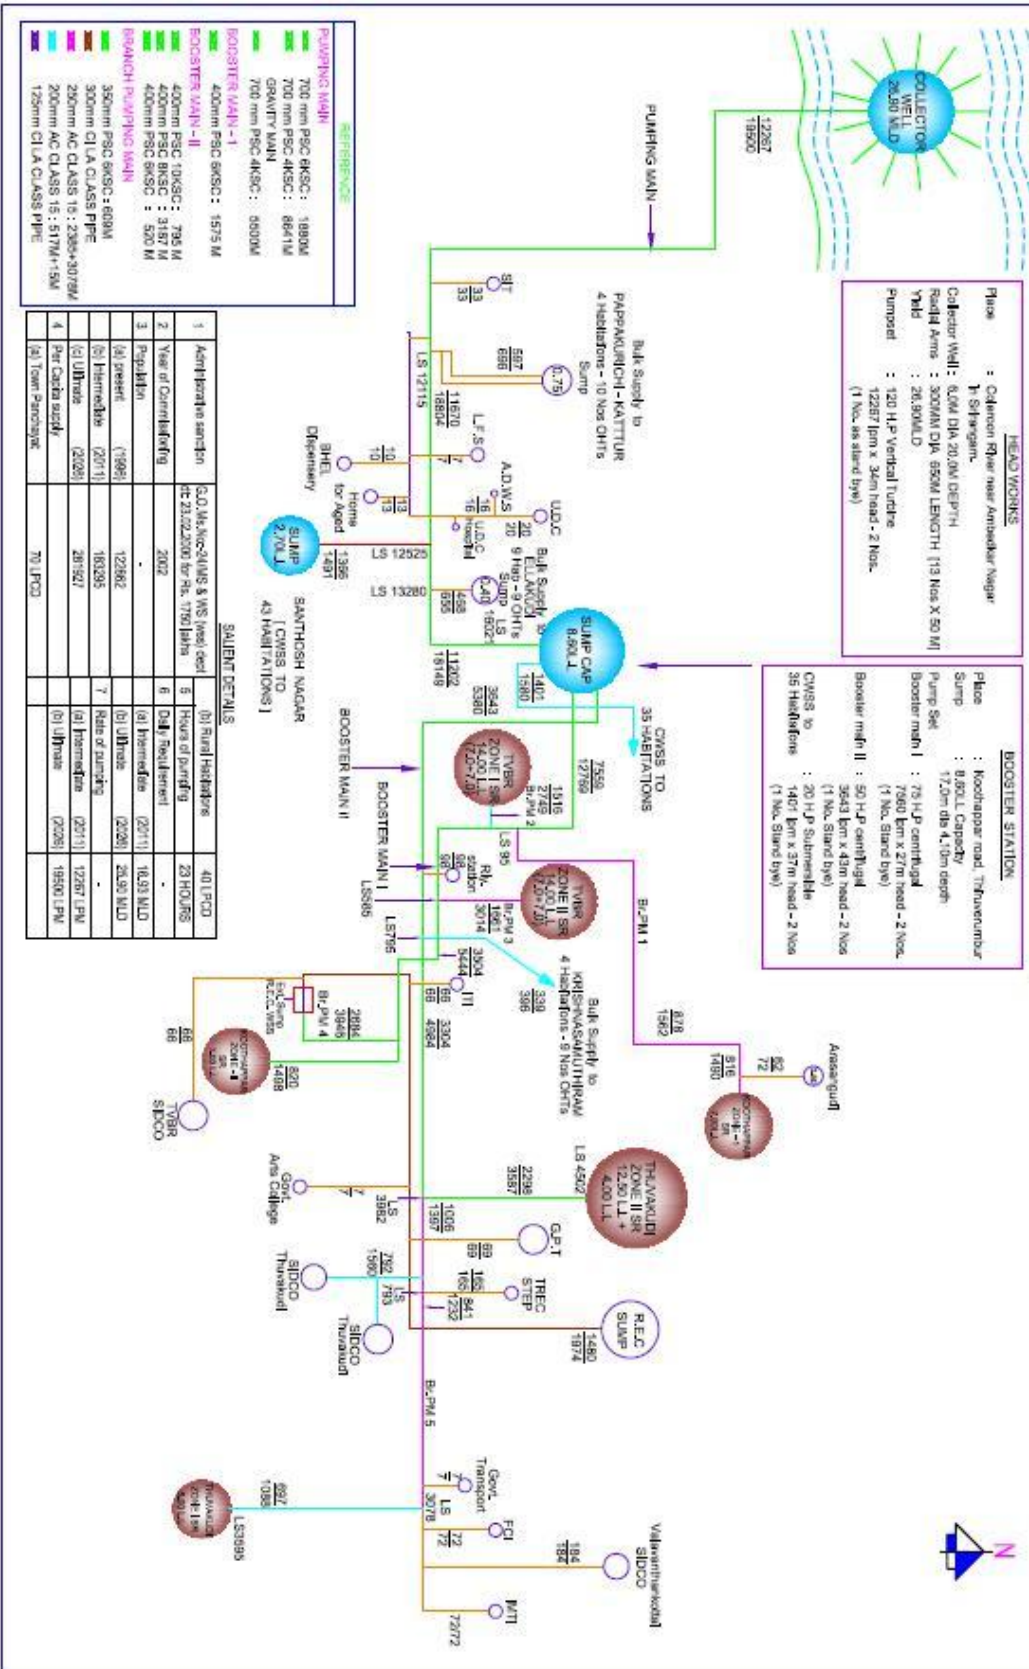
REFERENCE

PUMPING MAIN
700 mm PSC 6KSC : 1880M
700 mm PSC 4KSC : 8641M
GRAVITY MAIN
700 mm PSC 4KSC : 5500M
BOOSTER MAIN - I
400mm PSC 6KSC : 1575 M
BOOSTER MAIN - II
400mm PSC 10KSC : 795 M
400mm PSC 8KSC : 3157 M
400mm PSC 6KSC : 520 M
BRANCH PUMPING MAIN
350mm PSC 6KSC : 608M
300mm CI LA CLASS PIPE
250mm AC CLASS 15 : 2385+3076M
200mm AC CLASS 15 : 517M+15M
125mm CI LA CLASS PIPE

COLLECTOR WELL 26.90 MLD

$\frac{12267}{19500}$

PUMPING MAIN

HEAD WORKS
Place : Coleroon River near Ambedkar Nagar Tr. Srirangam.
Collector Well : 6.0M DIA 20.0M DEPTH
Radial Arms : 300MM DIA 650M LENGTH [13 Nos X 50 M]
Yield : 26.90MLD
Pumpset : 120 H.P Vertical Turbine 12267 lpm x 34m head - 2 Nos. (1 No. as stand bye)

BOOSTER STATION
Place : Koothappar road, Thiruverumbur
Sump : 8.60LL Capacity 17.0m dia 4.10m depth
Pump Set : 75 H.P centrifugal
Booster main I : 7950 lpm x 27m head - 2 Nos. (1 No. Stand bye)
Booster main II : 50 H.P centrifugal 3643 lpm x 43m head - 2 Nos (1 No. Stand bye)
CWSS to 35 Habitations : 20 H.P Submersible 1401 lpm x 37m head - 2 Nos (1 No. Stand bye)

ST $\frac{33}{33}$
Bulk Supply to PAPPAKURICHI - KATTUR 4 Habitations - 10 Nos OHTs Sump
0.75
$\frac{597}{686}$
LS 12115
$\frac{11670}{18804}$
L.F.S
$\frac{7}{7}$
$\frac{10}{10}$
BHEL Dispensary
A.D.W.S
Home for Aged
$\frac{13}{13}$
$\frac{16}{16}$ U.D.C Hospital
U.D.C
$\frac{20}{20}$
Bulk Supply to ELLAKUDI 9 Hab - 9 OHTs Sump
LS 1502
2.40
SUMP 2.70LL
$\frac{1366}{1491}$
LS 12525
LS 13280
$\frac{488}{656}$
SANTHOSH NAGAR [ CWSS TO 43 HABITATIONS ]
$\frac{11202}{18148}$
SUMP CAP 8.60LL
$\frac{1401}{1580}$
CWSS TO 35 HABITATIONS
$\frac{3643}{5360}$
$\frac{7950}{12769}$
BOOSTER MAIN II
TVBR ZONE I SR 14.00 LL (7.0+7.0)
$\frac{1916}{2749}$
Br.PM 2
LS 95
Br.PM 1
BOOSTER MAIN I
Rly. station
$\frac{98}{98}$
LS585
TVBR ZONE II SR 14.00 LL (7.0+7.0)
Br.PM 3
$\frac{3014}{1961}$
LS795
$\frac{3504}{5444}$
ITI
Bulk Supply to KRISHNASAMUTHIRAM 4 Habitations - 9 Nos OHTs
$\frac{339}{398}$
$\frac{66}{66}$
$\frac{3304}{4984}$
$\frac{878}{1562}$
$\frac{816}{1490}$
$\frac{62}{72}$
Anasanguti
KOOTHAPPAR ZONE - I SR
Br.PM 4
Exg. Sump R.E.C. WSS
$\frac{2886}{3846}$
$\frac{820}{1498}$
$\frac{66}{66}$
KOOTHAPPAR ZONE - II SR
TVBR SIDCO
LS 4502
THUVAKUDI ZONE II SR 12.50 LL + 4.00 LL
$\frac{2298}{3587}$
Govt. Arts College
$\frac{7}{7}$
LS 3982
$\frac{1006}{1397}$
G.P.T
$\frac{69}{69}$
TREC STEP
$\frac{165}{165}$
$\frac{841}{1232}$
R.E.C SUMP
$\frac{1480}{1974}$
SIDCO Thuvakudi
$\frac{792}{1560}$
LS 793
SIDCO Thuvakudi
Br.PM 5
Govt. Transport
$\frac{7}{7}$
LS 3076
FCI
$\frac{72}{72}$
$\frac{697}{1088}$
LS3095
THUVAKUDI ZONE I SR
Vallavanthankottai SIDCO
$\frac{184}{184}$
IMTI
$\frac{72}{72}$
N

SALIENT DETAILS
| | | | | | |
|---|---|---|---|---|---|
| 1 | Administrative sanction | G.O.Ms.No-248/MA & WS (ws) ded dt 23.02.2000 for Rs. 1750 lakhs | | (b) Rural Habitations | 40 LPCD |
| 2 | Year of Commissioning | 2002 | 5 | Hours of pumping | 23 HOURS |
| 3 | Population | | 6 | Daily Requirement | |
| | (a) present (1996) | 122662 | | (a) Intermediate (2011) | 16.93 MLD |
| | (b) Intermediate (2011) | 163395 | | (b) Ultimate (2026) | 26.90 MLD |
| | (c) Ultimate (2026) | 261927 | 7 | Rate of pumping | |
| 4 | Per Capita supply | | | (a) Intermediate (2011) | 12267 LPM |
| | (a) Town Panchayat | 70 LPCD | | (b) Ultimate (2026) | 19500 LPM |